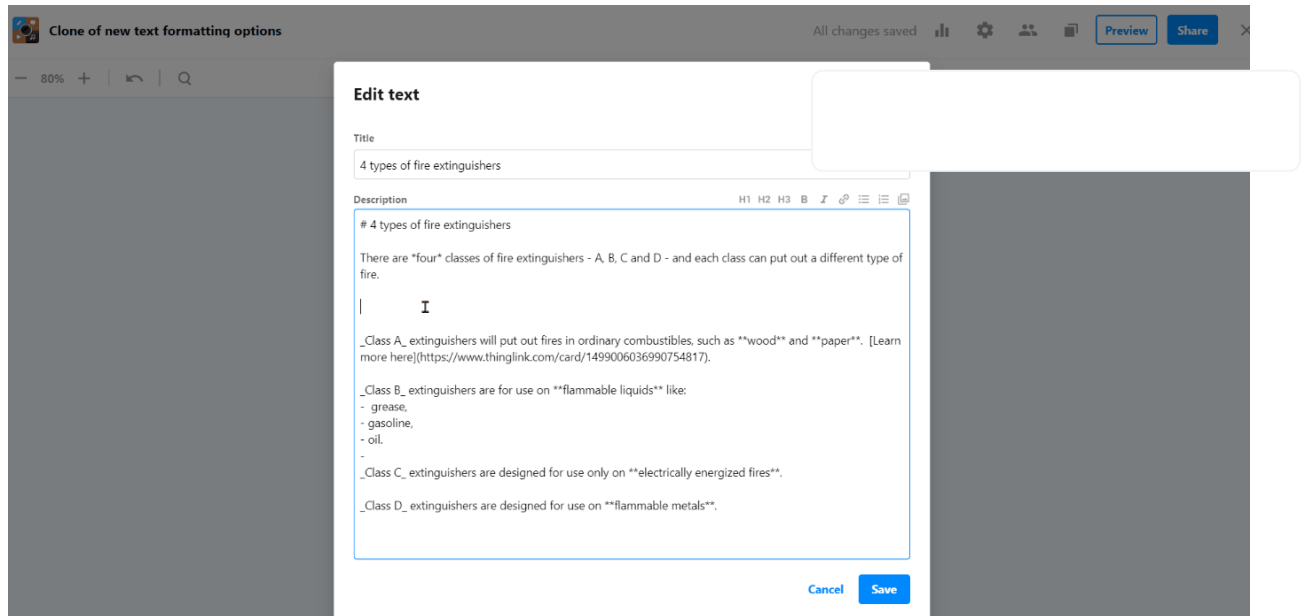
Clone of new text formatting options

All changes saved

Preview

Share

80%

Edit text

Title

4 types of fire extinguishers

Description

H1 H2 H3 B I

# 4 types of fire extinguishers

There are *four* classes of fire extinguishers - A, B, C and D - and each class can put out a different type of fire.

_Class A_ extinguishers will put out fires in ordinary combustibles, such as **wood** and **paper**. [Learn more here](https://www.thinglink.com/card/1499006036990754817).

_Class B_ extinguishers are for use on **flammable liquids** like:
- grease,
- gasoline,
- oil.
-
_Class C_ extinguishers are designed for use only on **electrically energized fires**.

_Class D_ extinguishers are designed for use on **flammable metals**.

Cancel

Save